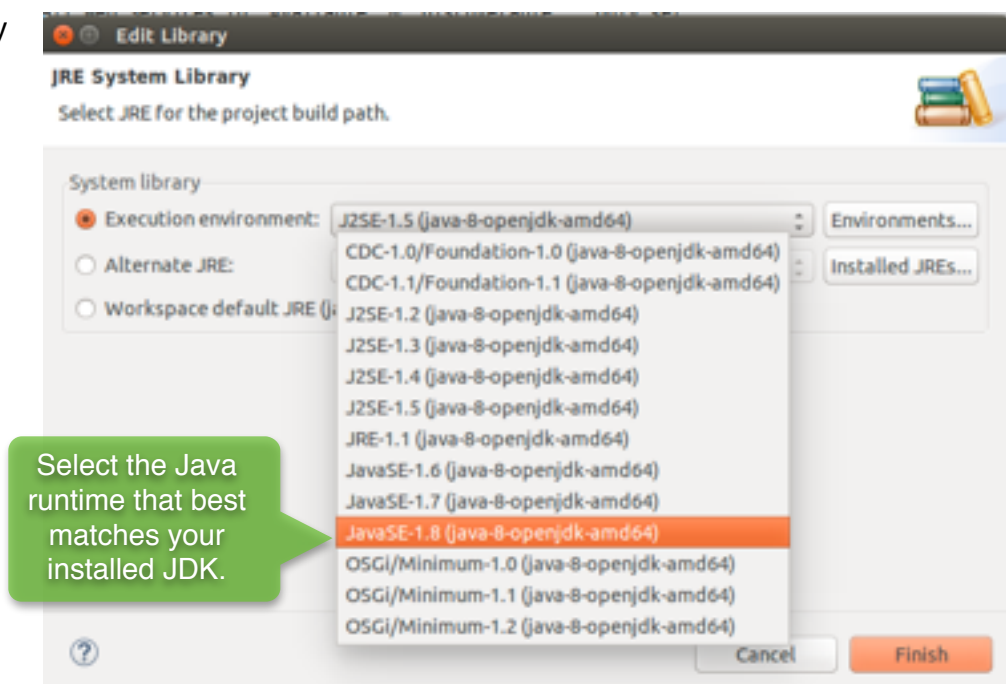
Edit Library

JRE System Library

Select JRE for the project build path.

System library

Execution environment: J2SE-1.5 (java-8-openjdk-amd64)

Environments...

Alternate JRE:

Installed JREs...

Workspace default JRE (j

CDC-1.0/Foundation-1.0 (java-8-openjdk-amd64)
CDC-1.1/Foundation-1.1 (java-8-openjdk-amd64)
J2SE-1.2 (java-8-openjdk-amd64)
J2SE-1.3 (java-8-openjdk-amd64)
J2SE-1.4 (java-8-openjdk-amd64)
J2SE-1.5 (java-8-openjdk-amd64)
JRE-1.1 (java-8-openjdk-amd64)
JavaSE-1.6 (java-8-openjdk-amd64)
JavaSE-1.7 (java-8-openjdk-amd64)
JavaSE-1.8 (java-8-openjdk-amd64)
OSGi/Minimum-1.0 (java-8-openjdk-amd64)
OSGi/Minimum-1.1 (java-8-openjdk-amd64)
OSGi/Minimum-1.2 (java-8-openjdk-amd64)

Select the Java runtime that best matches your installed JDK.

?

Cancel

Finish